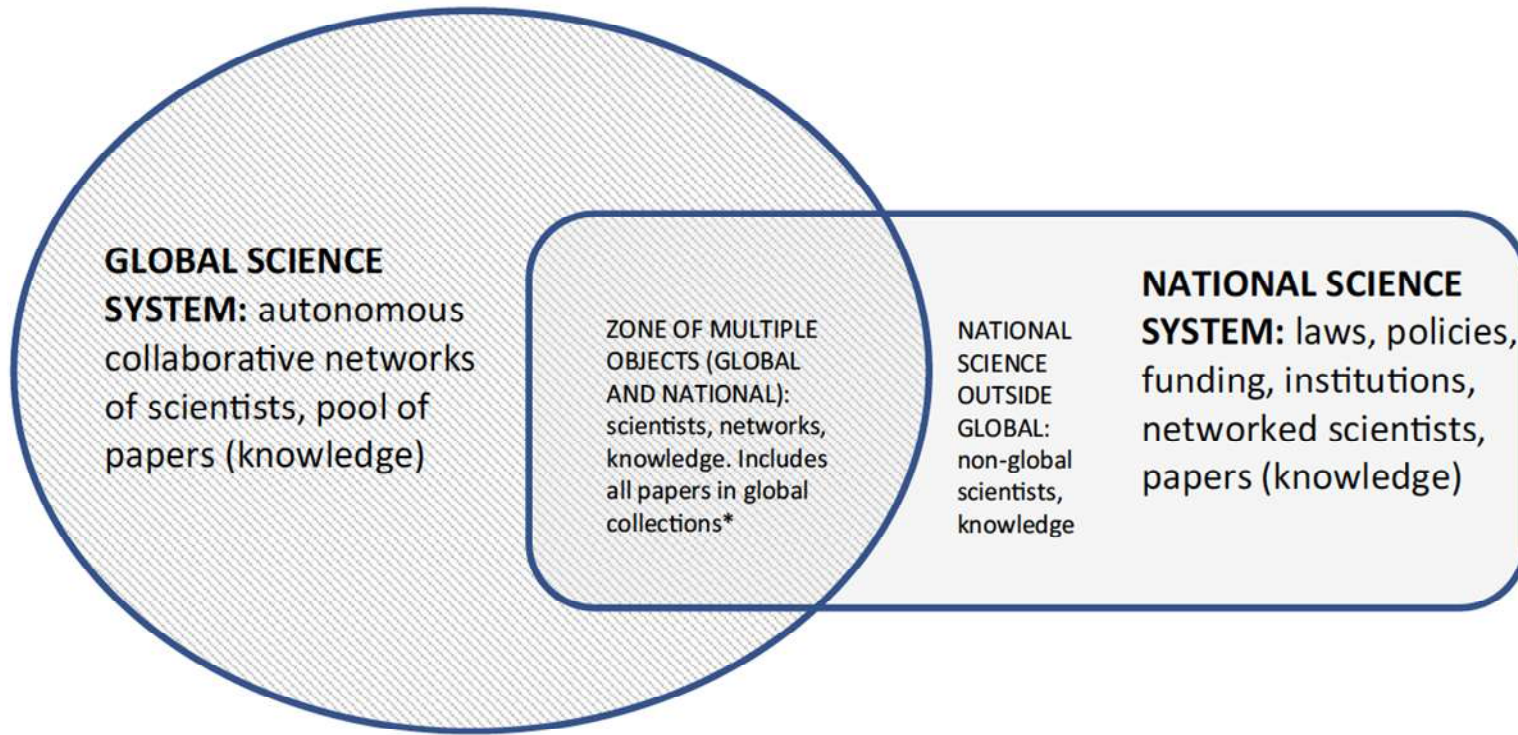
**GLOBAL SCIENCE SYSTEM:** autonomous collaborative networks of scientists, pool of papers (knowledge)

ZONE OF MULTIPLE OBJECTS (GLOBAL AND NATIONAL): scientists, networks, knowledge. Includes all papers in global collections*

NATIONAL SCIENCE OUTSIDE GLOBAL: non-global scientists, knowledge

**NATIONAL SCIENCE SYSTEM:** laws, policies, funding, institutions, networked scientists, papers (knowledge)